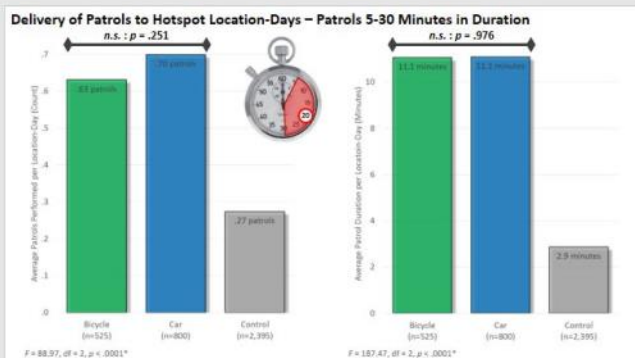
Delivery of Patrols to Hotspot Location-Days – Patrols 5-30 Minutes in Duration

n.s. : p = .251

.7
.6
.5
.4
.3
.2
.1
0

Average Patrols Performed per Location-Day (Count)

.63 patrols
.70 patrols
.27 patrols

Bicycle (n=525)
Car (n=800)
Control (n=2,395)

F = 88.97, df = 2, p < .0001*

20

n.s. : p = .976

10
8
6
4
2
0

Average Patrol Duration per Location-Day (Minutes)

11.1 minutes
11.1 minutes
2.9 minutes

Bicycle (n=525)
Car (n=800)
Control (n=2,395)

F = 187.47, df = 2, p < .0001*